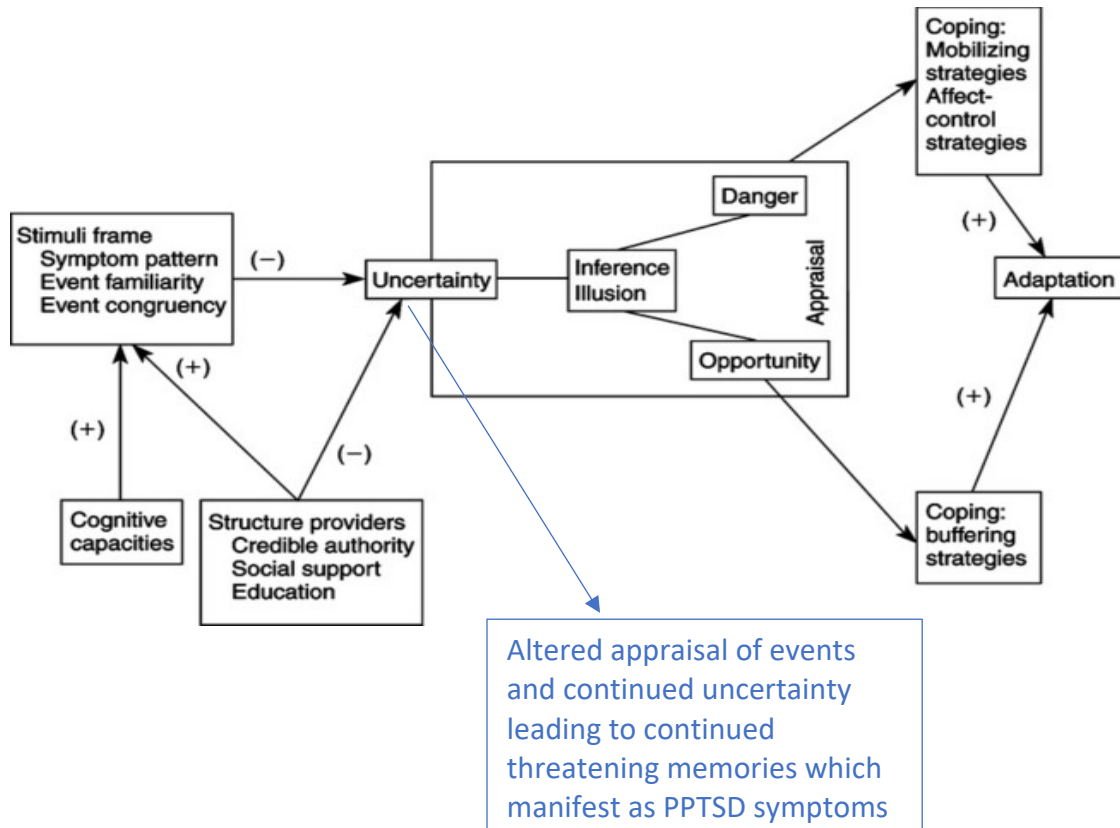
Coping:
Mobilizing strategies
Affect-control strategies

Stimuli frame
Symptom pattern
Event familiarity
Event congruency

(−)

Uncertainty

Danger

Inference
Illusion

Appraisal

Opportunity

(+)

Adaptation

(+)

(+)

(−)

(+)

Cognitive capacities

Structure providers
Credible authority
Social support
Education

Coping:
buffering strategies

Altered appraisal of events and continued uncertainty leading to continued threatening memories which manifest as PPTSD symptoms